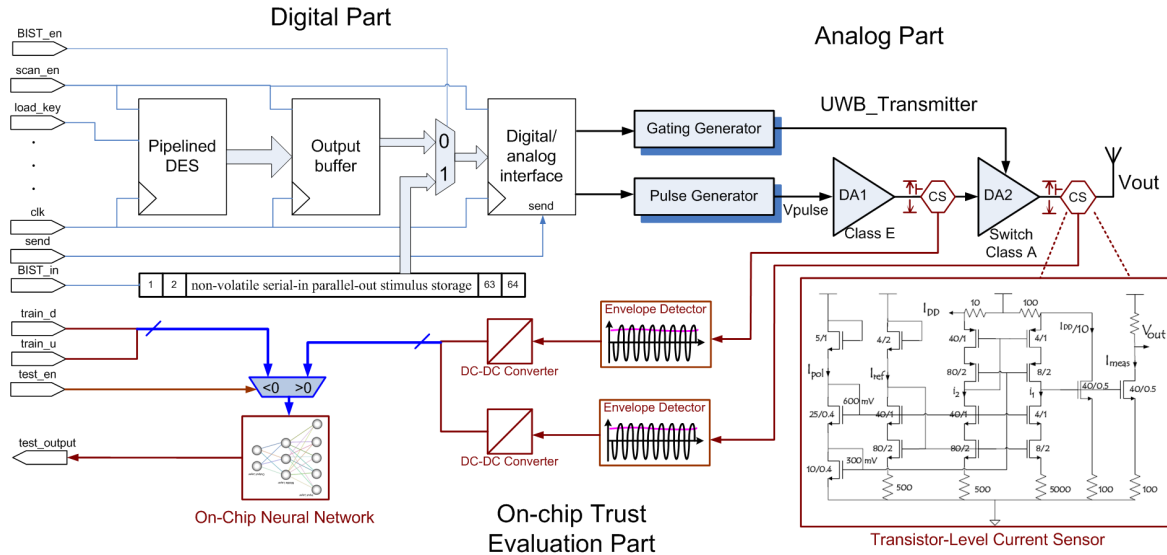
Digital Part

Analog Part

BIST_en

scan_en

load_key

.
.
.

clk

send

BIST_in

Pipelined DES

Output buffer

0

1

Digital/ analog interface

send

UWB_Transmitter

Gating Generator

Pulse Generator

Vpulse

DA1

Class E

CS

DA2

Switch Class A

CS

Vout

| 1 | 2 | non-volatile serial-in parallel-out stimulus storage | 63 | 64 |
|---|---|---|---|---|

train_d

train_u

test_en

<0 >0

test_output

On-Chip Neural Network

DC-DC Converter

DC-DC Converter

Envelope Detector

Envelope Detector

On-chip Trust Evaluation Part

5/1

4/2

$I_{DD}$

10

100

$I_{DD}/10$

$V_{out}$

$I_{pol}$

$I_{ref}$

40/1

4/1

$I_{meas}$

80/2

8/2

$I_2$

$I_1$

40/0.5

40/0.5

600 mV

25/0.4

40/1

40/1

4/1

80/2

80/2

8/2

10/0.4

300 mV

500

500

5000

100

100

Transistor-Level Current Sensor